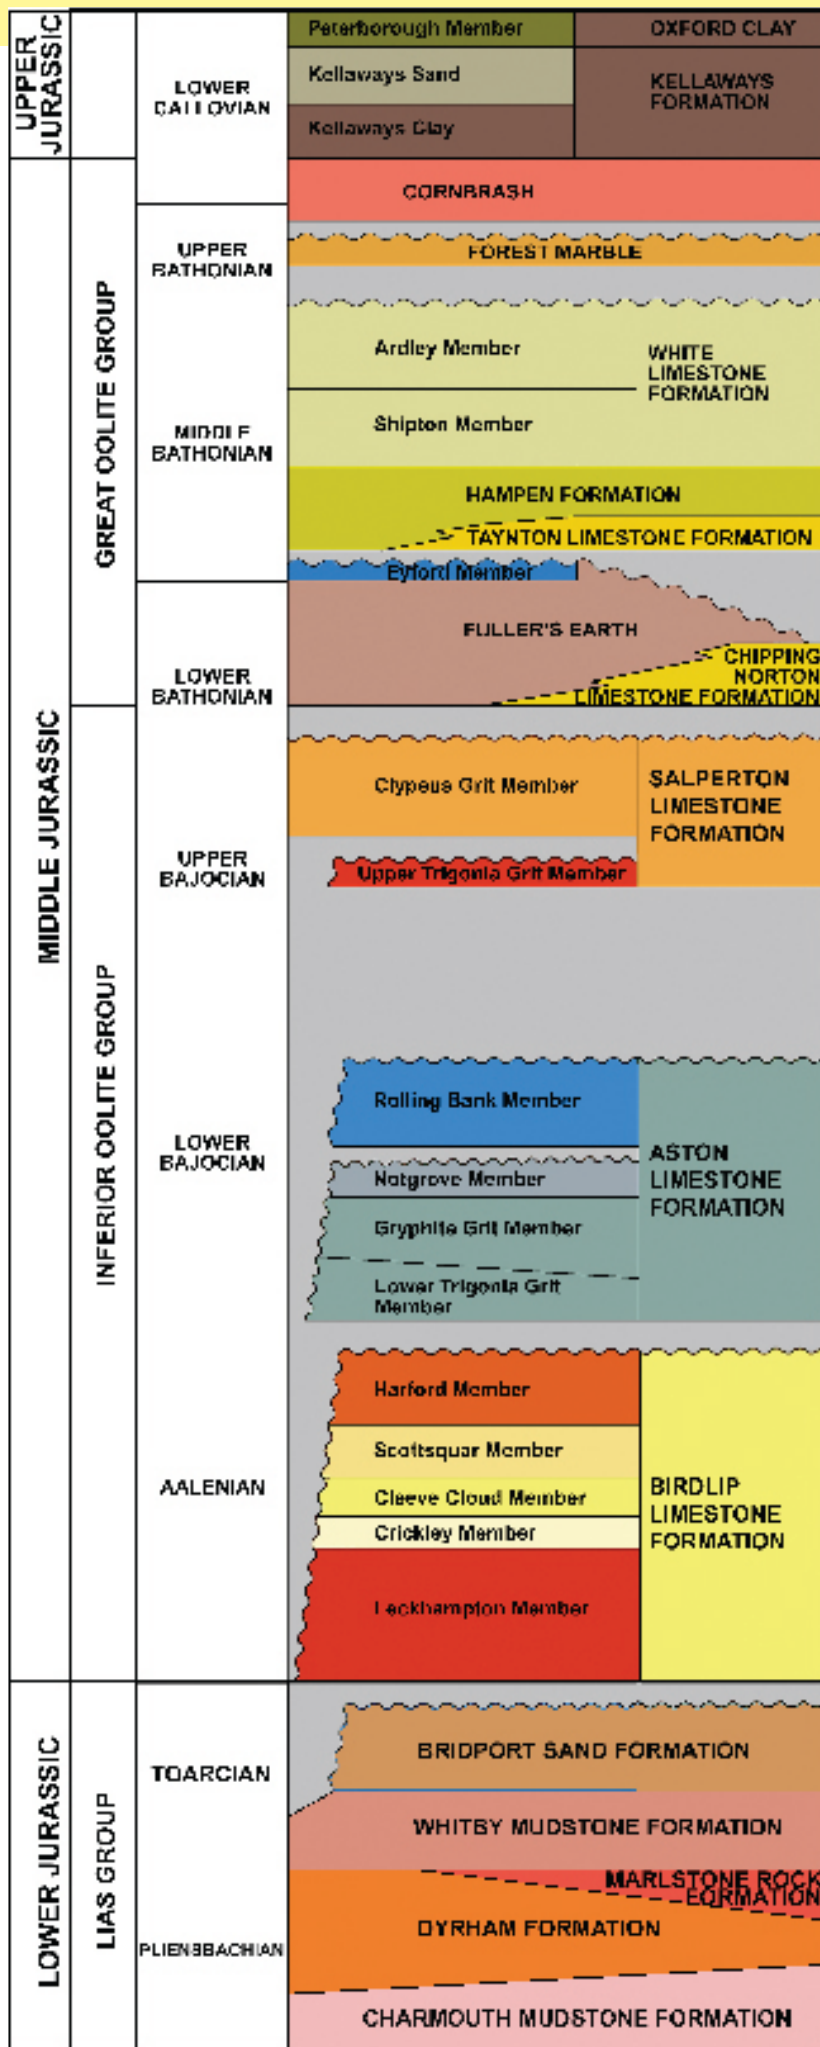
UPPER JURASSIC

LOWER CALLOVIAN

Peterborough Member
OXFORD CLAY
Kellaways Sand
KELLAWAYS FORMATION
Kellaways Clay

MIDDLE JURASSIC

GREAT OOLITE GROUP

CORNBRASH

UPPER BATHONIAN

FOREST MARBLE

MIDDLE BATHONIAN

Ardley Member
WHITE LIMESTONE FORMATION
Shipton Member

HAMPEN FORMATION
TAYNTON LIMESTONE FORMATION

LOWER BATHONIAN

Eyford Member
FULLER'S EARTH
CHIPPING NORTON LIMESTONE FORMATION

INFERIOR OOLITE GROUP

UPPER BAJOCIAN

Clypeus Grit Member
SALPERTON LIMESTONE FORMATION
Upper Trigonia Grit Member

LOWER BAJOCIAN

Rolling Bank Member
ASTON LIMESTONE FORMATION
Notgrove Member
Gryphite Grit Member
Lower Trigonia Grit Member

AALENIAN

Harford Member
Scottsquar Member
Cleeve Cloud Member
Crickley Member
Leckhampton Member
BIRDLIP LIMESTONE FORMATION

LOWER JURASSIC

LIAS GROUP

TOARCIAN

BRIDPORT SAND FORMATION
WHITBY MUDSTONE FORMATION

PLIENSBACHIAN

MARLSTONE ROCK FORMATION
DYRHAM FORMATION
CHARMOUTH MUDSTONE FORMATION